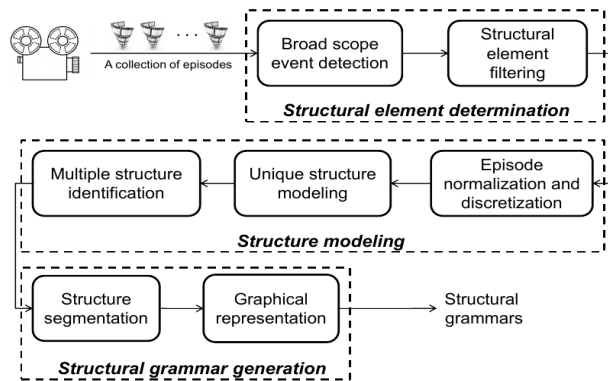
A collection of episodes

Broad scope event detection

Structural element filtering

Structural element determination

Multiple structure identification

Unique structure modeling

Episode normalization and discretization

Structure modeling

Structure segmentation

Graphical representation

Structural grammars

Structural grammar generation